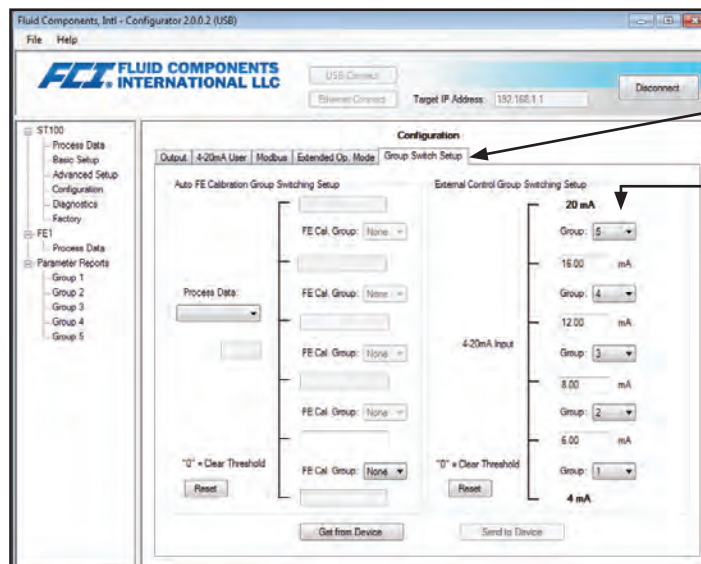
Fluid Components, Intl - Configurator 2.0.0.2 (USB)

File Help

FCI FLUID COMPONENTS INTERNATIONAL LLC

USB Connect

Ethernet Connect

Target IP Address: 192.168.1.1

Disconnect

ST100
Process Data
Basic Setup
Advanced Setup
Configuration
Diagnostics
Factory
FE1
Process Data
Parameter Reports
Group 1
Group 2
Group 3
Group 4
Group 5

Configuration

Output | 4-20mA User | Modbus | Extended Op. Mode | Group Switch Setup

Auto FE Calibration Group Switching Setup

Process Data:

FE Cal. Group: None
FE Cal. Group: None
FE Cal. Group: None
FE Cal. Group: None
FE Cal. Group: None

"0" = Clear Threshold

Reset

External Control Group Switching Setup

20 mA

Group: 5

16.00 mA

Group: 4

12.00 mA

4-20mA Input

Group: 3

8.00 mA

Group: 2

6.00 mA

"0" = Clear Threshold

Group: 1

Reset

4 mA

Get from Device

Send to Device